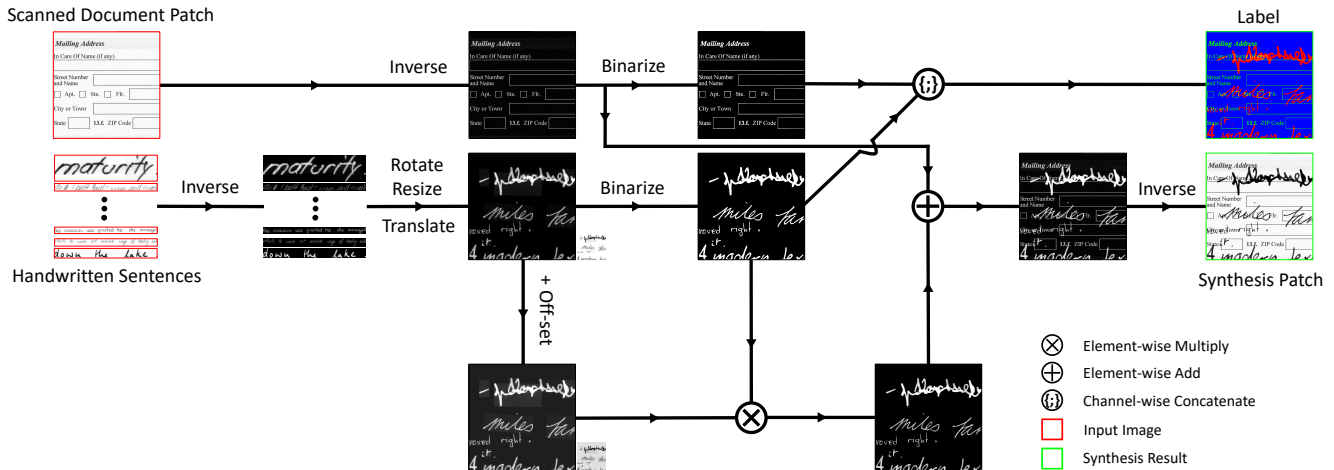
Scanned Document Patch

Mailing Address
In Care Of Name (if any)
Street Number and Name
Apt. Ste. Flr.
City or Town
State 13.f. ZIP Code

Inverse

Mailing Address
In Care Of Name (if any)
Street Number and Name
Apt. Ste. Flr.
City or Town
State 13.f. ZIP Code

Binarize

Mailing Address
In Care Of Name (if any)
Street Number and Name
Apt. Ste. Flr.
City or Town
State 13.f. ZIP Code

(;)

Label

maturity

Inverse

maturity

down the lake

Rotate
Resize
Translate

miles
reved right
it
4 madera

Binarize

miles
reved right
it
4 madera

$\oplus$

Mailing Address
In Care Of Name
Street Number and Name
City or Town
State 13.f. ZIP Code

Inverse

Handwritten Sentences

+ Off-set

Synthesis Patch

miles
reved right
it
4 madera

$\otimes$

miles
reved right
it
4 madera

$\otimes$ Element-wise Multiply
$\oplus$ Element-wise Add
(;) Channel-wise Concatenate
Input Image
Synthesis Result